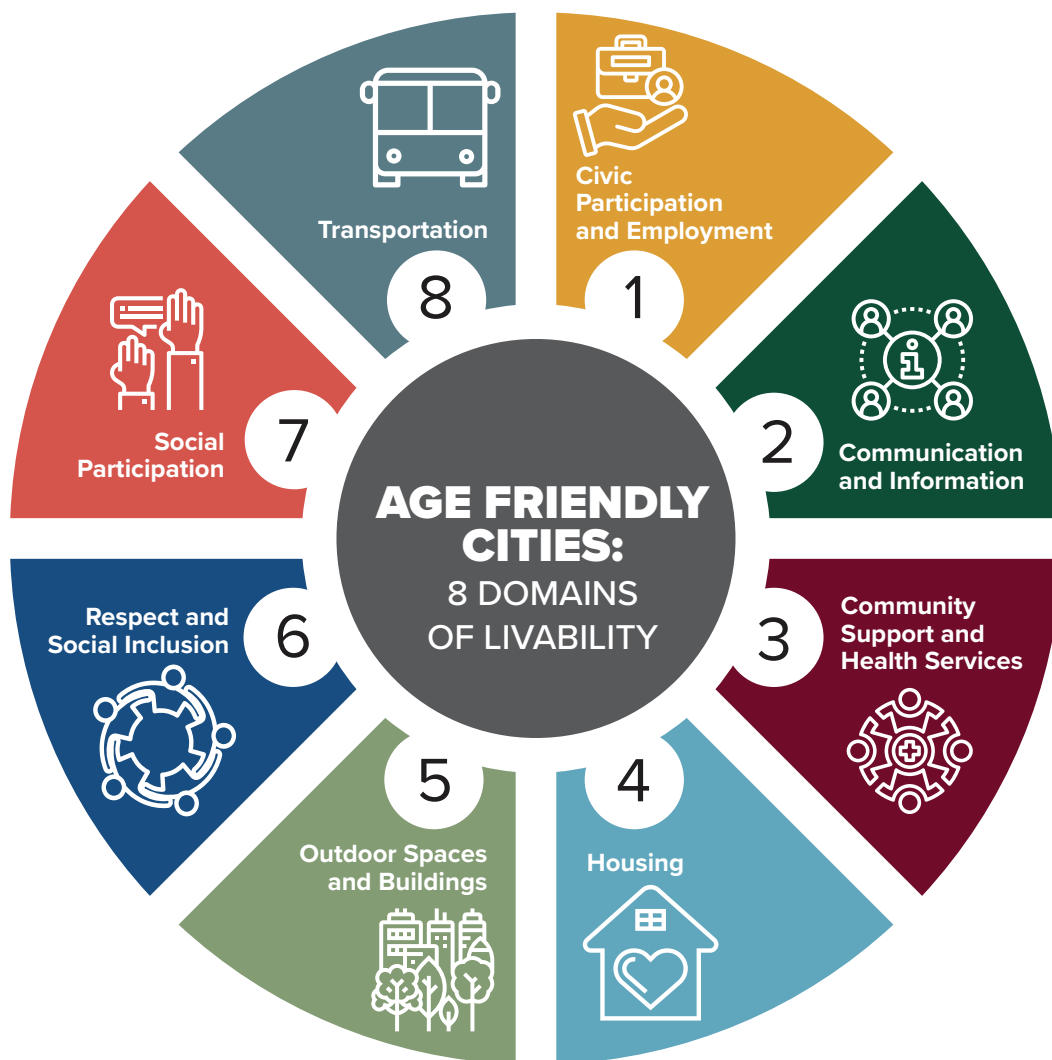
AGE FRIENDLY CITIES:
8 DOMAINS OF LIVABILITY

1
Civic Participation and Employment

2
Communication and Information

3
Community Support and Health Services

4
Housing

5
Outdoor Spaces and Buildings

6
Respect and Social Inclusion

7
Social Participation

8
Transportation